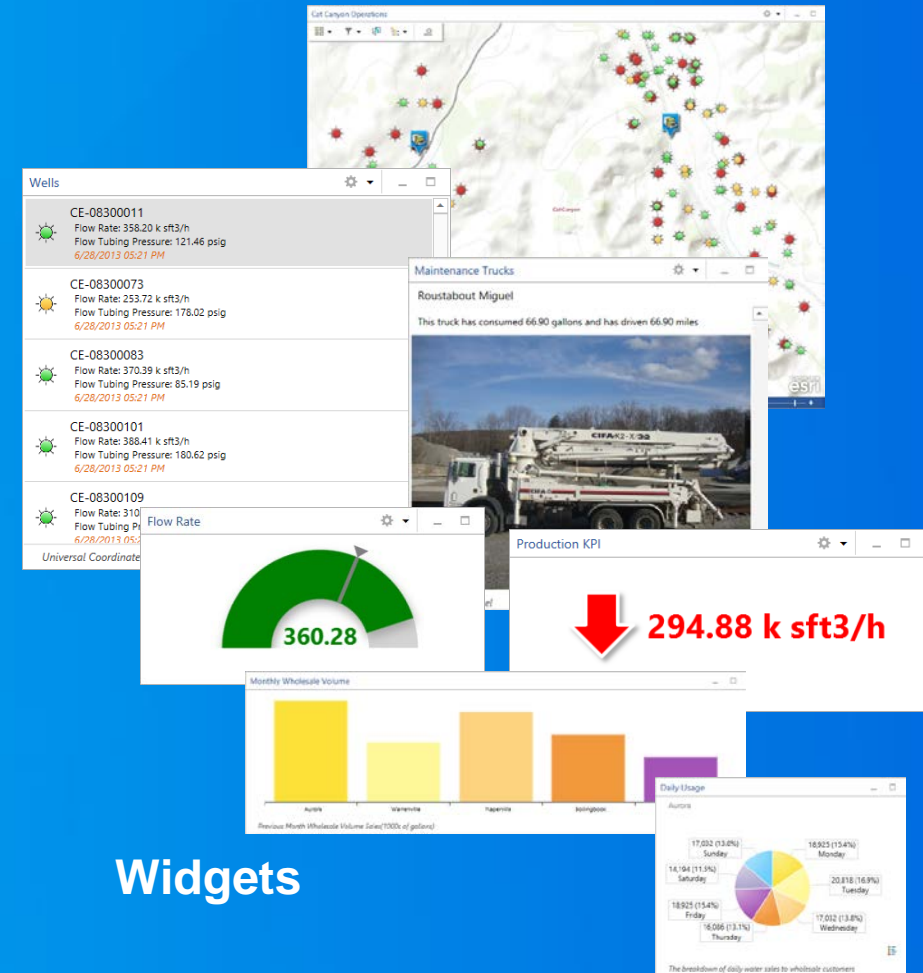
Cat Canyon Operations

Cat Canyon

esri

Wells

CE-08300011
Flow Rate: 358.20 k sft3/h
Flow Tubing Pressure: 121.46 psig
6/28/2013 05:21 PM

CE-08300073
Flow Rate: 253.72 k sft3/h
Flow Tubing Pressure: 178.02 psig
6/28/2013 05:21 PM

CE-08300083
Flow Rate: 370.39 k sft3/h
Flow Tubing Pressure: 85.19 psig
6/28/2013 05:21 PM

CE-08300101
Flow Rate: 388.41 k sft3/h
Flow Tubing Pressure: 180.62 psig
6/28/2013 05:21 PM

CE-08300109
Flow Rate: 310
Flow Tubing P

Universal Coordinate

Maintenance Trucks

Roustabout Miguel

This truck has consumed 66.90 gallons and has driven 66.90 miles

CIFA K2-X 32

el

Flow Rate

360.28

Production KPI

294.88 k sft3/h

Monthly Wholesale Volume

Aurora
Warrenville
Naperville
Bolingbrook

Previous Month Wholesale Volume Sales(1000s of gallons)

Daily Usage

Aurora

17,032 (13.8%)
Sunday
18,925 (15.4%)
Monday
14,194 (11.5%)
Saturday
20,818 (16.9%)
Tuesday
18,925 (15.4%)
Friday
17,032 (13.8%)
Wednesday
16,086 (13.1%)
Thursday

The breakdown of daily water sales to wholesale customers

Widgets